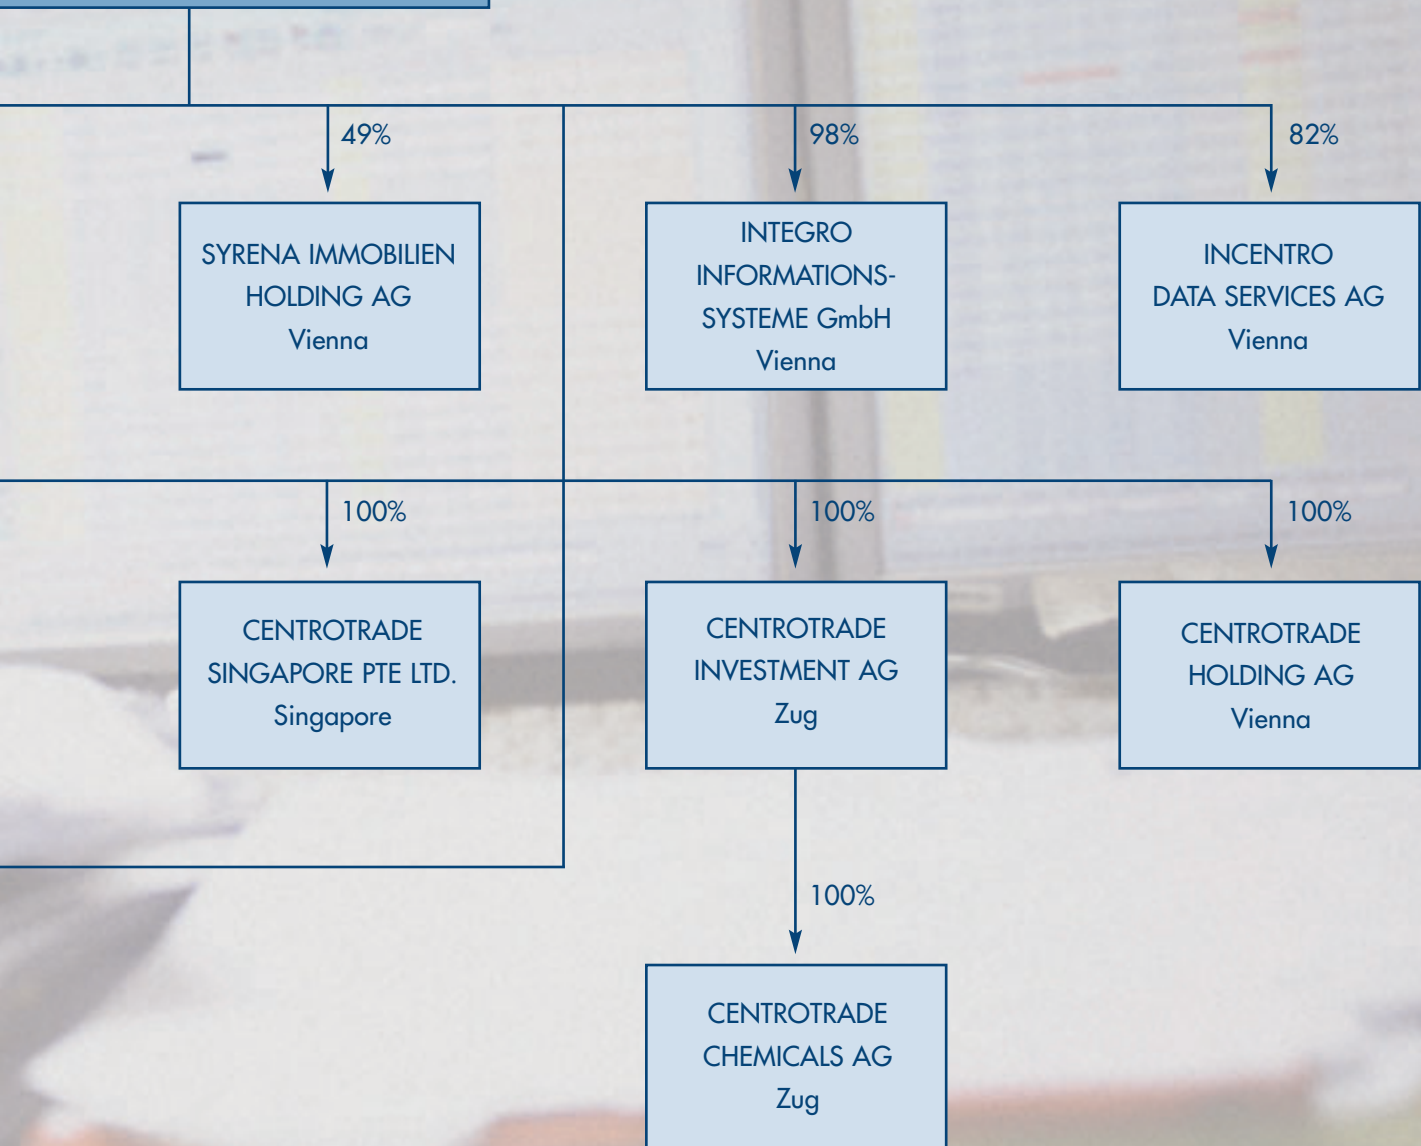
49%

SYRENA IMMOBILIEN HOLDING AG
Vienna

98%

INTEGRO INFORMATIONS-SYSTEME GmbH
Vienna

82%

INCENTRO DATA SERVICES AG
Vienna

100%

CENTROTRADE SINGAPORE PTE LTD.
Singapore

100%

CENTROTRADE INVESTMENT AG
Zug

100%

CENTROTRADE HOLDING AG
Vienna

100%

CENTROTRADE CHEMICALS AG
Zug